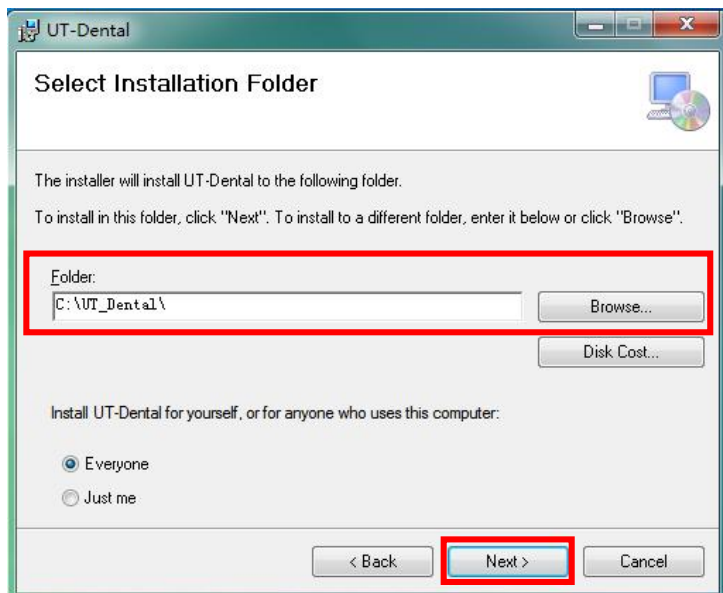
UT-Dental

Select Installation Folder

The installer will install UT-Dental to the following folder.

To install in this folder, click "Next". To install to a different folder, enter it below or click "Browse".

Folder:
C:\UT_Dental\
Browse...
Disk Cost...

Install UT-Dental for yourself, or for anyone who uses this computer:

Everyone
Just me

< Back
Next >
Cancel